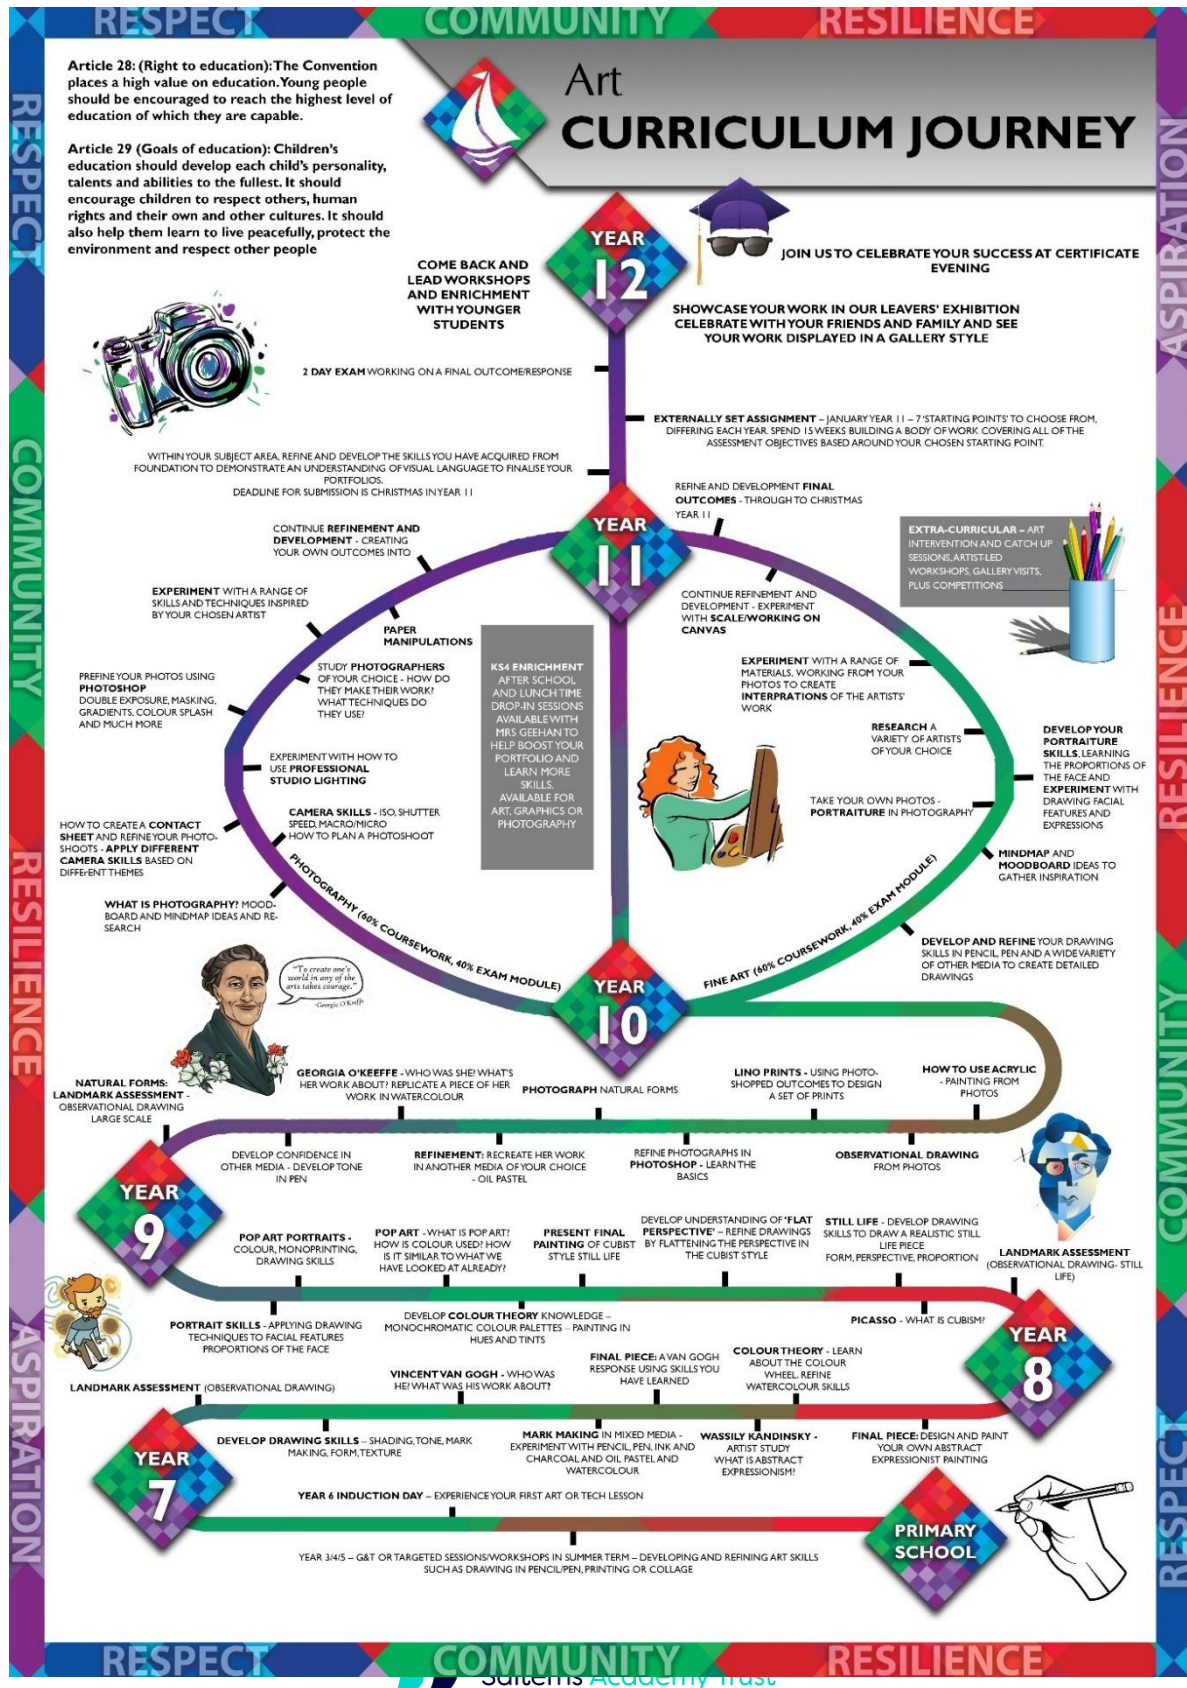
RESPECT COMMUNITY RESILIENCE

RESPECT COMMUNITY RESILIENCE ASPIRATION

ASPIRATION RESILIENCE COMMUNITY RESPECT

Article 28: (Right to education): The Convention places a high value on education. Young people should be encouraged to reach the highest level of education of which they are capable.

Article 29 (Goals of education): Children's education should develop each child's personality, talents and abilities to the fullest. It should encourage children to respect others, human rights and their own and other cultures. It should also help them learn to live peacefully, protect the environment and respect other people

Art
CURRICULUM JOURNEY

YEAR 12

JOIN US TO CELEBRATE YOUR SUCCESS AT CERTIFICATE EVENING

COME BACK AND LEAD WORKSHOPS AND ENRICHMENT WITH YOUNGER STUDENTS

SHOWCASE YOUR WORK IN OUR LEAVERS' EXHIBITION CELEBRATE WITH YOUR FRIENDS AND FAMILY AND SEE YOUR WORK DISPLAYED IN A GALLERY STYLE

2 DAY EXAM WORKING ON A FINAL OUTCOME/RESPONSE

EXTERNALLY SET ASSIGNMENT – JANUARY YEAR 11 – 7 'STARTING POINTS' TO CHOOSE FROM, DIFFERING EACH YEAR. SPEND 15 WEEKS BUILDING A BODY OF WORK COVERING ALL OF THE ASSESSMENT OBJECTIVES BASED AROUND YOUR CHOSEN STARTING POINT.

WITHIN YOUR SUBJECT AREA, REFINE AND DEVELOP THE SKILLS YOU HAVE ACQUIRED FROM FOUNDATION TO DEMONSTRATE AN UNDERSTANDING OF VISUAL LANGUAGE TO FINALISE YOUR PORTFOLIOS.
DEADLINE FOR SUBMISSION IS CHRISTMAS IN YEAR 11

REFINE AND DEVELOPMENT FINAL OUTCOMES - THROUGH TO CHRISTMAS YEAR 11

YEAR 11

CONTINUE REFINEMENT AND DEVELOPMENT - CREATING YOUR OWN OUTCOMES INTO

EXTRA-CURRICULAR – ART INTERVENTION AND CATCH UP SESSIONS, ARTIST-LED WORKSHOPS, GALLERY VISITS, PLUS COMPETITIONS

EXPERIMENT WITH A RANGE OF SKILLS AND TECHNIQUES INSPIRED BY YOUR CHOSEN ARTIST

PAPER MANIPULATIONS

CONTINUE REFINEMENT AND DEVELOPMENT - EXPERIMENT WITH SCALE/WORKING ON CANVAS

STUDY PHOTOGRAPHERS OF YOUR CHOICE - HOW DO THEY MAKE THEIR WORK? WHAT TECHNIQUES DO THEY USE?

KS4 ENRICHMENT AFTER SCHOOL AND LUNCH TIME DROP-IN SESSIONS AVAILABLE WITH MRS GEEHAN TO HELP BOOST YOUR PORTFOLIO AND LEARN MORE SKILLS. AVAILABLE FOR ART, GRAPHICS OR PHOTOGRAPHY

EXPERIMENT WITH A RANGE OF MATERIALS, WORKING FROM YOUR PHOTOS TO CREATE INTERPRATIONS OF THE ARTISTS' WORK

PREFINE YOUR PHOTOS USING PHOTOSHOP DOUBLE EXPOSURE, MASKING, GRADIENTS, COLOUR SPLASH AND MUCH MORE

RESEARCH A VARIETY OF ARTISTS OF YOUR CHOICE

DEVELOP YOUR PORTRAITURE SKILLS, LEARNING THE PROPORTIONS OF THE FACE AND EXPERIMENT WITH DRAWING FACIAL FEATURES AND EXPRESSIONS

EXPERIMENT WITH HOW TO USE PROFESSIONAL STUDIO LIGHTING

TAKE YOUR OWN PHOTOS - PORTRAITURE IN PHOTOGRAPHY

HOW TO CREATE A CONTACT SHEET AND REFINE YOUR PHOTO-SHOOTS - APPLY DIFFERENT CAMERA SKILLS BASED ON DIFFErENT THEMES

CAMERA SKILLS - ISO, SHUTTER SPEED, MACRO/MICRO HOW TO PLAN A PHOTOSHOOT

MINDMAP AND MOODBOARD IDEAS TO GATHER INSPIRATION

PHOTOGRAPHY (60% COURSEWORK, 40% EXAM MODULE)

FINE ART (60% COURSEWORK, 40% EXAM MODULE)

WHAT IS PHOTOGRAPHY? MOOD-BOARD AND MINDMAP IDEAS AND RE-SEARCH

DEVELOP AND REFINE YOUR DRAWING SKILLS IN PENCIL, PEN AND A WIDE VARIETY OF OTHER MEDIA TO CREATE DETAILED DRAWINGS

"To create one's world in any of the arts takes courage." Georgia O'Keeffe

YEAR 10

NATURAL FORMS: LANDMARK ASSESSMENT - OBSERVATIONAL DRAWING LARGE SCALE

GEORGIA O'KEEFFE - WHO WAS SHE? WHAT'S HER WORK ABOUT? REPLICATE A PIECE OF HER WORK IN WATERCOLOUR

PHOTOGRAPH NATURAL FORMS

LINO PRINTS - USING PHOTO-SHOPPED OUTCOMES TO DESIGN A SET OF PRINTS

HOW TO USE ACRYLIC - PAINTING FROM PHOTOS

DEVELOP CONFIDENCE IN OTHER MEDIA - DEVELOP TONE IN PEN

REFINEMENT: RECREATE HER WORK IN ANOTHER MEDIA OF YOUR CHOICE - OIL PASTEL

REFINE PHOTOGRAPHS IN PHOTOSHOP - LEARN THE BASICS

OBSERVATIONAL DRAWING FROM PHOTOS

YEAR 9

POP ART PORTRAITS - COLOUR, MONOPRINTING, DRAWING SKILLS

POP ART - WHAT IS POP ART? HOW IS COLOUR USED? HOW IS IT SIMILAR TO WHAT WE HAVE LOOKED AT ALREADY?

PRESENT FINAL PAINTING OF CUBIST STYLE STILL LIFE

DEVELOP UNDERSTANDING OF 'FLAT PERSPECTIVE' - REFINE DRAWINGS BY FLATTENING THE PERSPECTIVE IN THE CUBIST STYLE

STILL LIFE - DEVELOP DRAWING SKILLS TO DRAW A REALISTIC STILL LIFE PIECE FORM, PERSPECTIVE, PROPORTION

LANDMARK ASSESSMENT (OBSERVATIONAL DRAWING- STILL LIFE)

PORTRAIT SKILLS - APPLYING DRAWING TECHNIQUES TO FACIAL FEATURES PROPORTIONS OF THE FACE

DEVELOP COLOUR THEORY KNOWLEDGE – MONOCHROMATIC COLOUR PALETTES – PAINTING IN HUES AND TINTS

PICASSO - WHAT IS CUBISM?

YEAR 8

FINAL PIECE: A VAN GOGH RESPONSE USING SKILLS YOU HAVE LEARNED

COLOUR THEORY - LEARN ABOUT THE COLOUR WHEEL, REFINE WATERCOLOUR SKILLS

LANDMARK ASSESSMENT (OBSERVATIONAL DRAWING)

VINCENT VAN GOGH - WHO WAS HE? WHAT WAS HIS WORK ABOUT?

DEVELOP DRAWING SKILLS – SHADING, TONE, MARK MAKING, FORM, TEXTURE

MARK MAKING IN MIXED MEDIA - EXPERIMENT WITH PENCIL, PEN, INK AND CHARCOAL AND OIL PASTEL AND WATERCOLOUR

WASSILY KANDINSKY - ARTIST STUDY WHAT IS ABSTRACT EXPRESSIONISM?

FINAL PIECE: DESIGN AND PAINT YOUR OWN ABSTRACT EXPRESSIONIST PAINTING

YEAR 7

YEAR 6 INDUCTION DAY – EXPERIENCE YOUR FIRST ART OR TECH LESSON

PRIMARY SCHOOL

YEAR 3/4/5 – G&T OR TARGETED SESSIONS/WORKSHOPS IN SUMMER TERM – DEVELOPING AND REFINING ART SKILLS SUCH AS DRAWING IN PENCIL/PEN, PRINTING OR COLLAGE

Saltern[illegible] Academy Trust